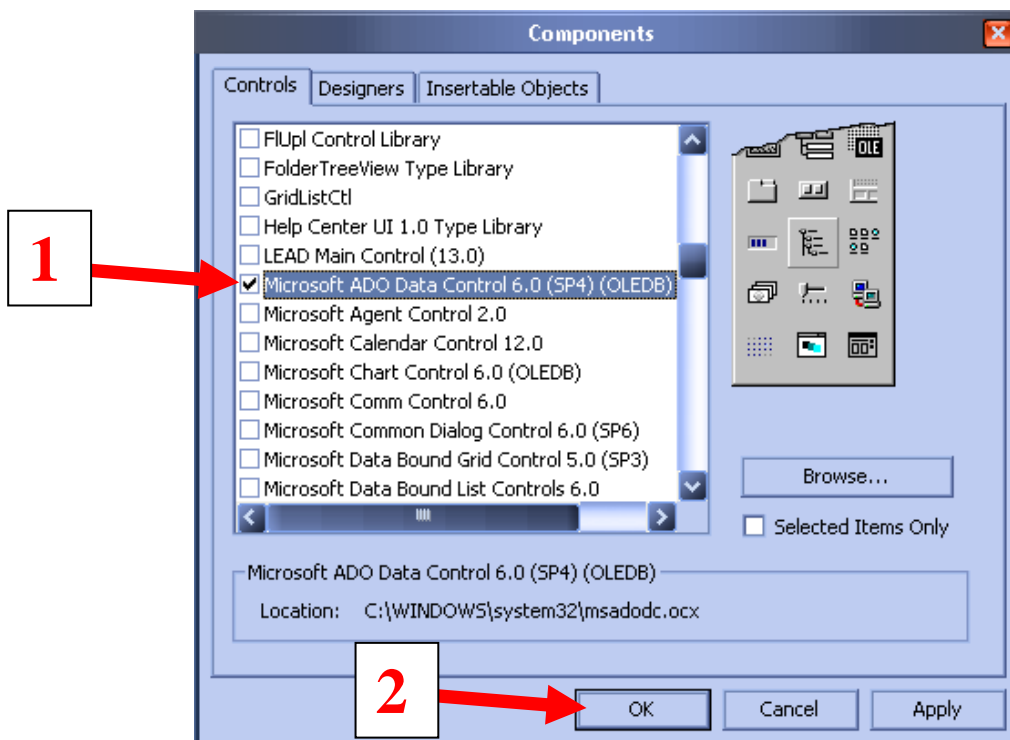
Components

Controls | Designers | Insertable Objects

FlUpl Control Library
FolderTreeView Type Library
GridListCtl
Help Center UI 1.0 Type Library
LEAD Main Control (13.0)
Microsoft ADO Data Control 6.0 (SP4) (OLEDB)
Microsoft Agent Control 2.0
Microsoft Calendar Control 12.0
Microsoft Chart Control 6.0 (OLEDB)
Microsoft Comm Control 6.0
Microsoft Common Dialog Control 6.0 (SP6)
Microsoft Data Bound Grid Control 5.0 (SP3)
Microsoft Data Bound List Controls 6.0

OLE

Browse...

Selected Items Only

Microsoft ADO Data Control 6.0 (SP4) (OLEDB)

Location: C:\WINDOWS\system32\msadodc.ocx

1

2

OK | Cancel | Apply